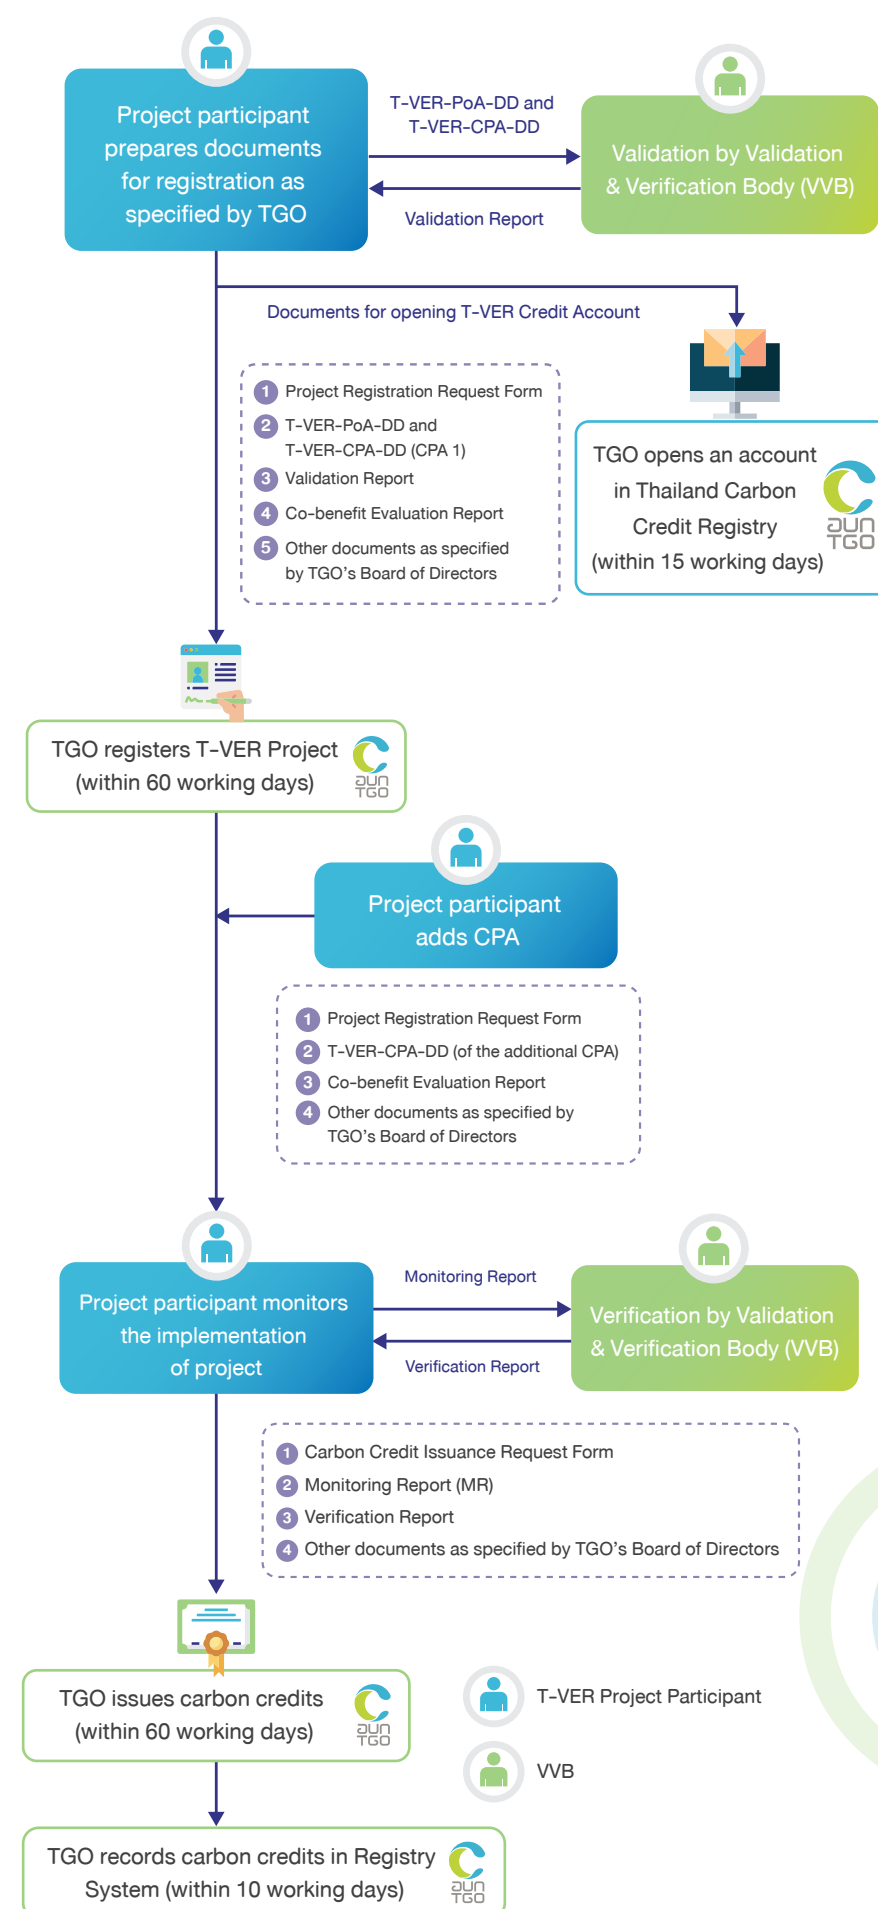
Project participant prepares documents for registration as specified by TGO

T-VER-PoA-DD and T-VER-CPA-DD

Validation Report

Validation by Validation & Verification Body (VVB)

Documents for opening T-VER Credit Account

1 Project Registration Request Form
2 T-VER-PoA-DD and T-VER-CPA-DD (CPA 1)
3 Validation Report
4 Co-benefit Evaluation Report
5 Other documents as specified by TGO's Board of Directors

TGO opens an account in Thailand Carbon Credit Registry (within 15 working days)

อบก TGO

TGO registers T-VER Project (within 60 working days)

อบก TGO

Project participant adds CPA

1 Project Registration Request Form
2 T-VER-CPA-DD (of the additional CPA)
3 Co-benefit Evaluation Report
4 Other documents as specified by TGO's Board of Directors

Project participant monitors the implementation of project

Monitoring Report

Verification Report

Verification by Validation & Verification Body (VVB)

1 Carbon Credit Issuance Request Form
2 Monitoring Report (MR)
3 Verification Report
4 Other documents as specified by TGO's Board of Directors

TGO issues carbon credits (within 60 working days)

อบก TGO

T-VER Project Participant

VVB

TGO records carbon credits in Registry System (within 10 working days)

อบก TGO